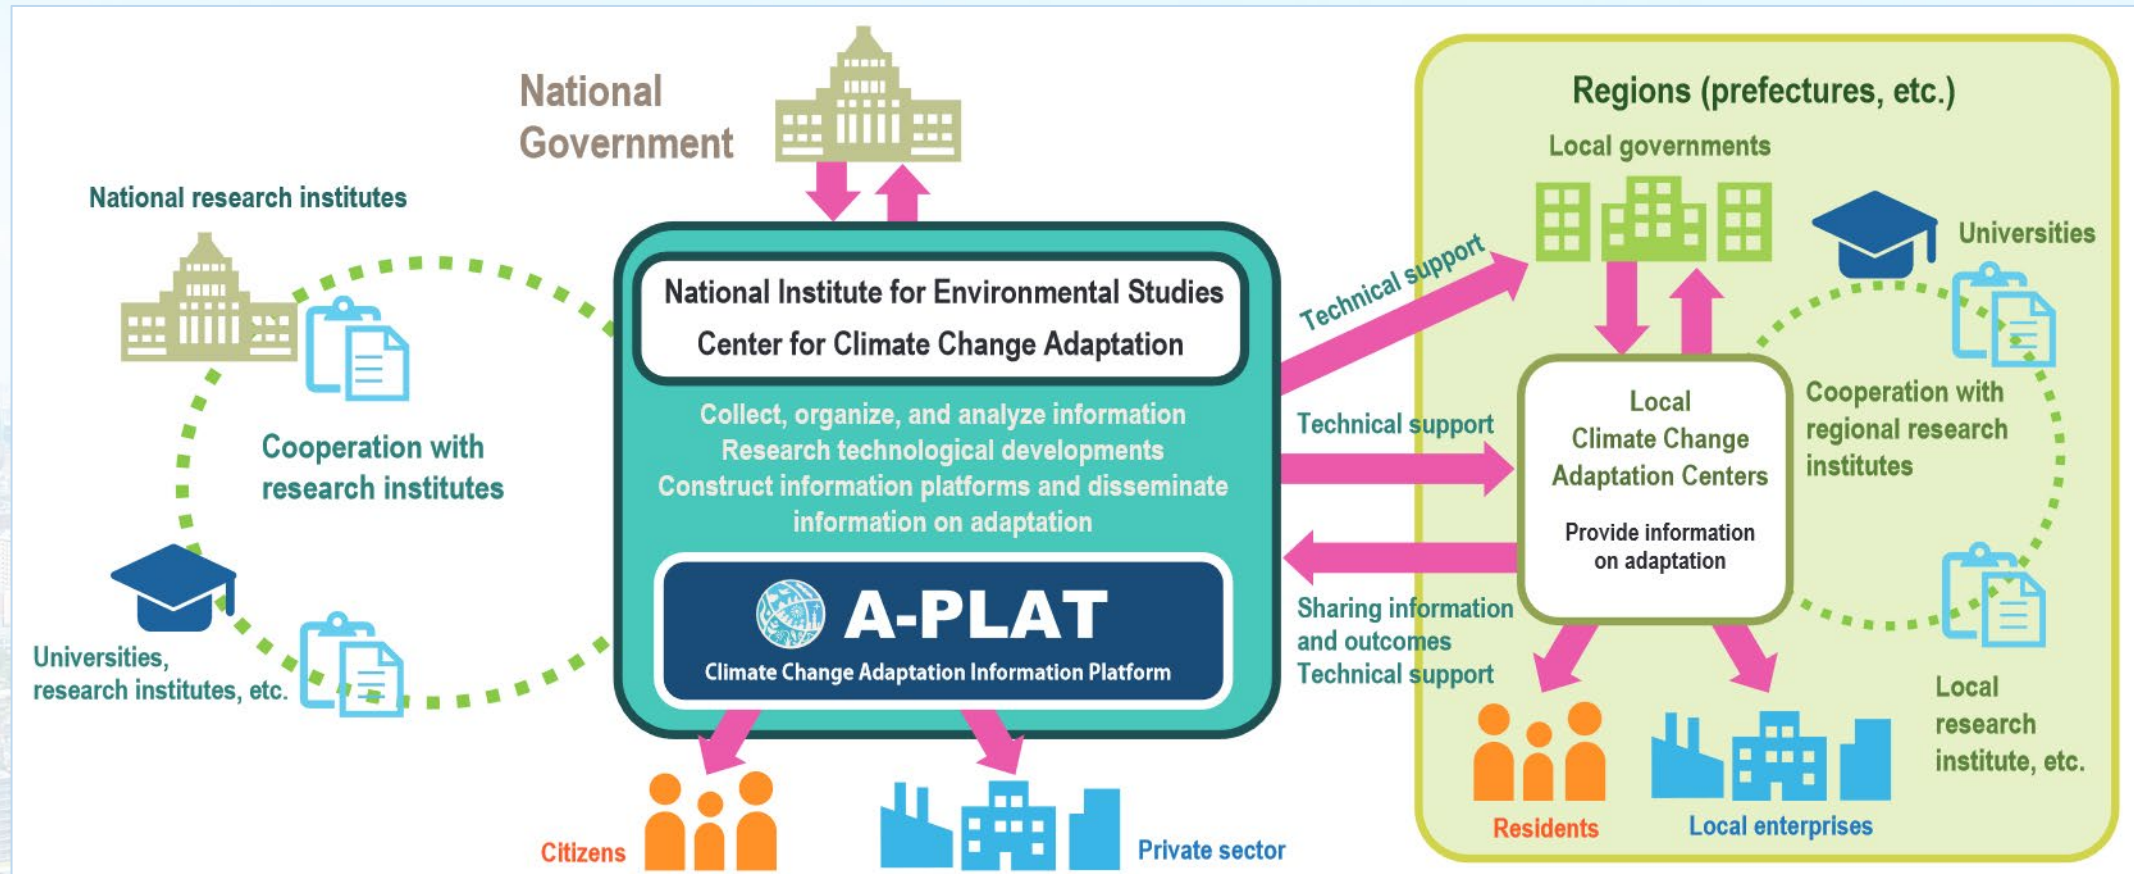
National Government

National research institutes

Cooperation with research institutes

Universities, research institutes, etc.

National Institute for Environmental Studies
Center for Climate Change Adaptation

Collect, organize, and analyze information
Research technological developments
Construct information platforms and disseminate information on adaptation

A-PLAT
Climate Change Adaptation Information Platform

Citizens

Private sector

Technical support

Technical support

Sharing information and outcomes
Technical support

Regions (prefectures, etc.)

Local governments

Universities

Local Climate Change Adaptation Centers

Provide information on adaptation

Cooperation with regional research institutes

Local research institute, etc.

Residents

Local enterprises